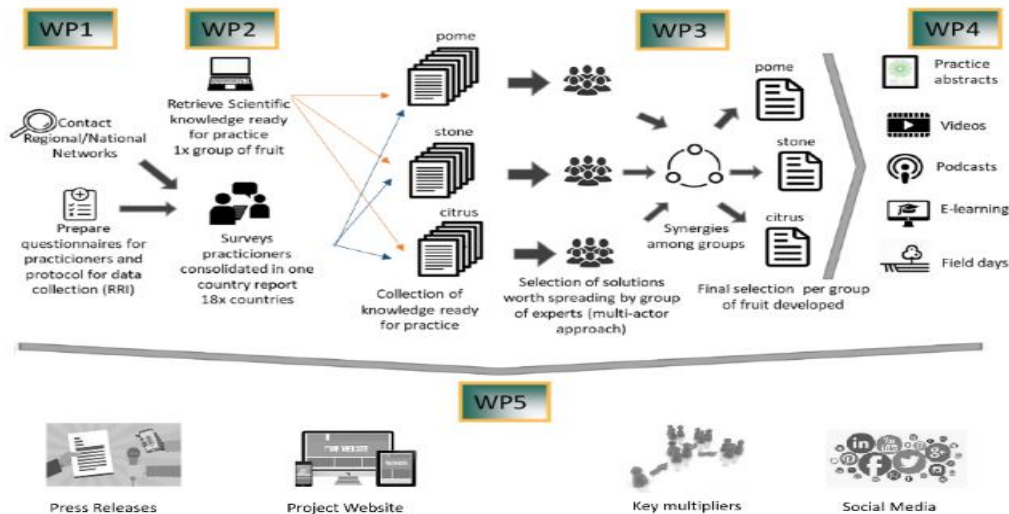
WP1

WP2

WP3

WP4

Contact Regional/National Networks

Prepare questionnaires for practicioners and protocol for data collection (RRI)

Retrieve Scientific knowledge ready for practice 1x group of fruit

Surveys practicioners consolidated in one country report 18x countries

pome

stone

citrus

Collection of knowledge ready for practice

Selection of solutions worth spreading by group of experts (multi-actor approach)

Synergies among groups

pome

stone

citrus

Final selection per group of fruit developed

Practice abstracts

Videos

Podcasts

E-learning

Field days

WP5

Press Releases

Project Website

Key multipliers

Social Media